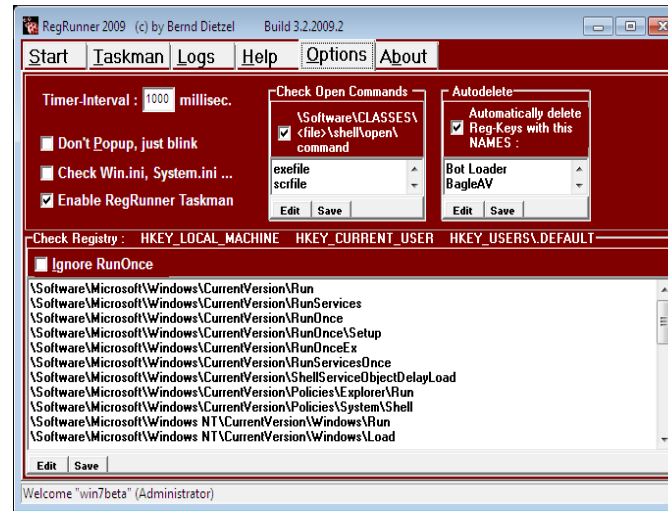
RegRunner 2009 (c) by Bernd Dietzel Build 3.2.2009.2

Start | Taskman | Logs | Help | Options | About

Timer-Interval : 1000 millisec.

Don't Popup, just blink

Check Win.ini, System.ini ...

Enable RegRunner Taskman

Check Open Commands

\Software\CLASSES\<file>\shell\open\command

exefile
scrfile

Edit | Save

Autodelete

Automatically delete Reg-Keys with this NAMES :

Bot Loader
BagleAV

Edit | Save

Check Registry : HKEY_LOCAL_MACHINE HKEY_CURRENT_USER HKEY_USERS\.DEFAULT

Ignore RunOnce

\Software\Microsoft\Windows\CurrentVersion\Run
\Software\Microsoft\Windows\CurrentVersion\RunServices
\Software\Microsoft\Windows\CurrentVersion\RunOnce
\Software\Microsoft\Windows\CurrentVersion\RunOnce\Setup
\Software\Microsoft\Windows\CurrentVersion\RunOnceEx
\Software\Microsoft\Windows\CurrentVersion\RunServicesOnce
\Software\Microsoft\Windows\CurrentVersion\ShellServiceObjectDelayLoad
\Software\Microsoft\Windows\CurrentVersion\Policies\Explorer\Run
\Software\Microsoft\Windows\CurrentVersion\Policies\System\Shell
\Software\Microsoft\Windows NT\CurrentVersion\Windows\Run
\Software\Microsoft\Windows NT\CurrentVersion\Windows\Load

Edit | Save

Welcome "win7beta" (Administrator)